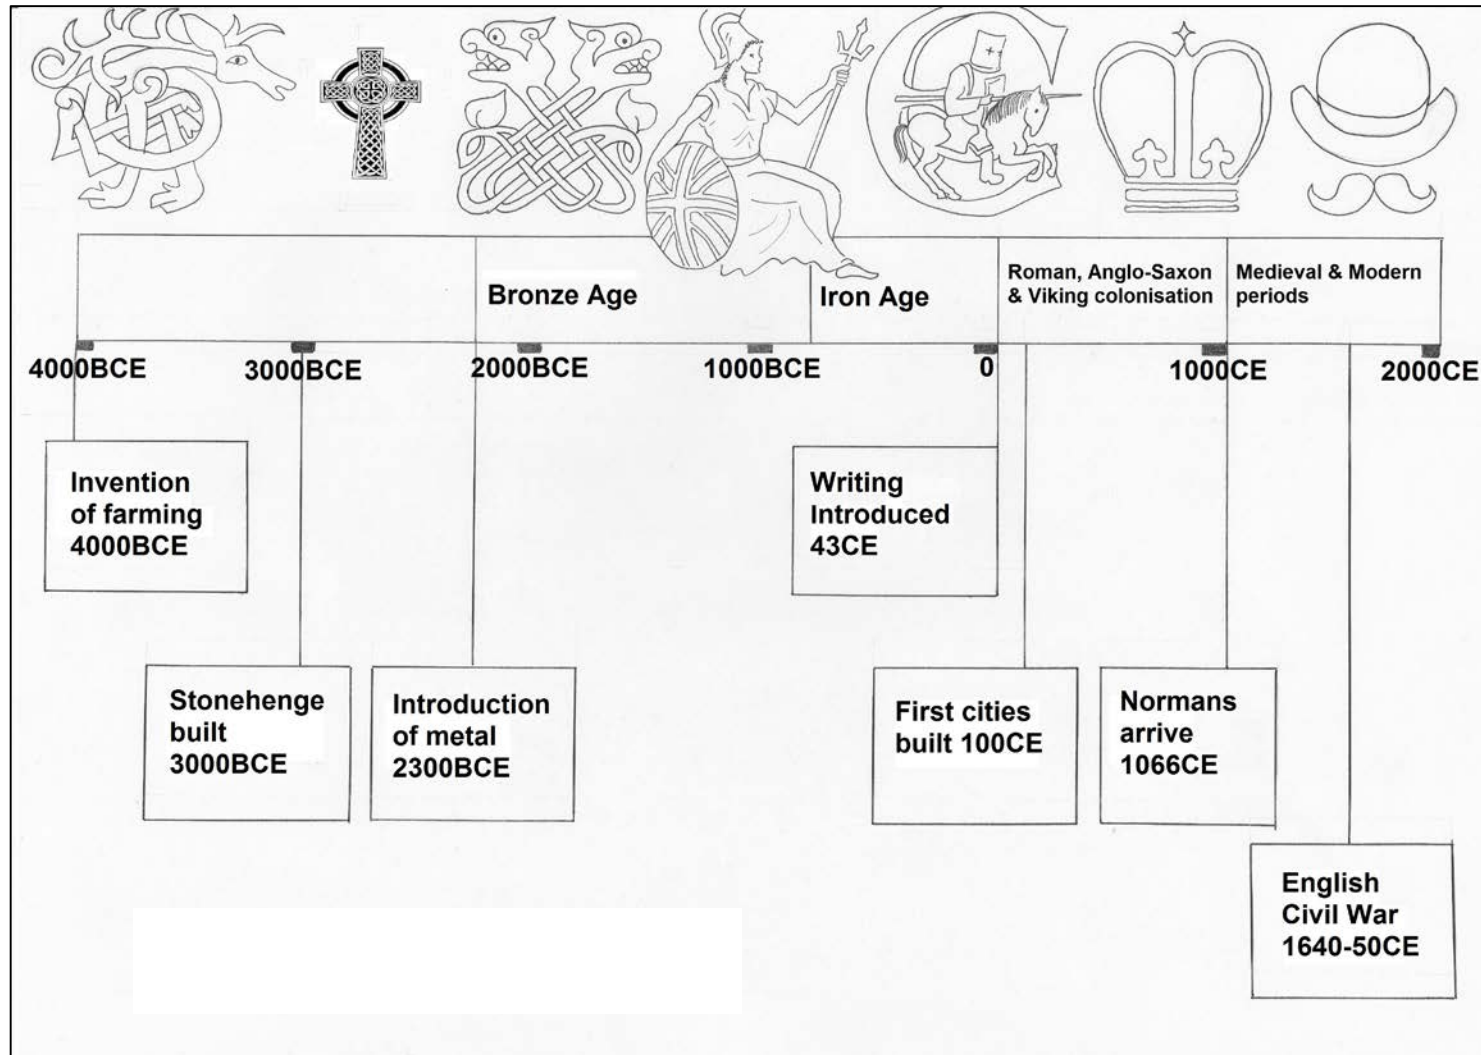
Bronze Age

Iron Age

Roman, Anglo-Saxon & Viking colonisation

Medieval & Modern periods

4000BCE

3000BCE

2000BCE

1000BCE

0

1000CE

2000CE

Invention of farming 4000BCE

Stonehenge built 3000BCE

Introduction of metal 2300BCE

Writing Introduced 43CE

First cities built 100CE

Normans arrive 1066CE

English Civil War 1640-50CE